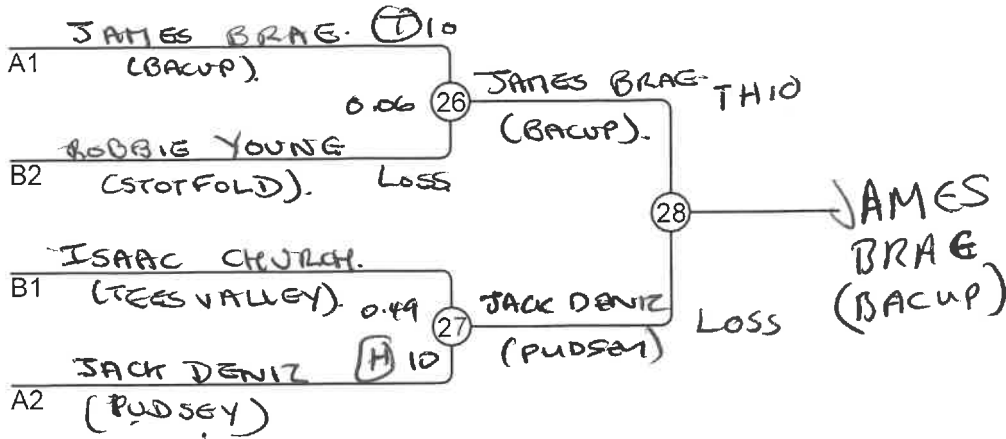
JAMES BRAG (T) 10
A1
(BACUP).
0.06
26
JAMES BRAG THIO
(BACUP).
ROBBIE YOUNG
B2
(STOTFOLD).
LOSS
28
JAMES BRAG (BACUP)
ISAAC CHURCH.
B1
(TEES VALLEY).
0.49
27
JACK DENIZ
(PUDSEY)
LOSS
(H) 10
JACK DENIZ
A2
(PUDSEY)